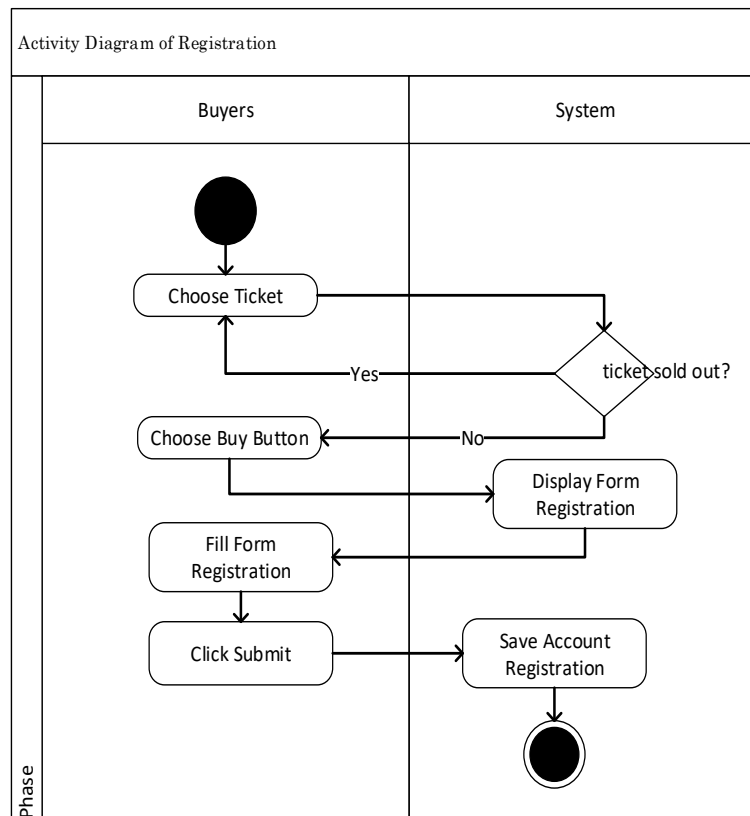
Activity Diagram of Registration

Buyers

System

Choose Ticket

ticket sold out?

Yes

No

Choose Buy Button

Display Form Registration

Fill Form Registration

Click Submit

Save Account Registration

Phase